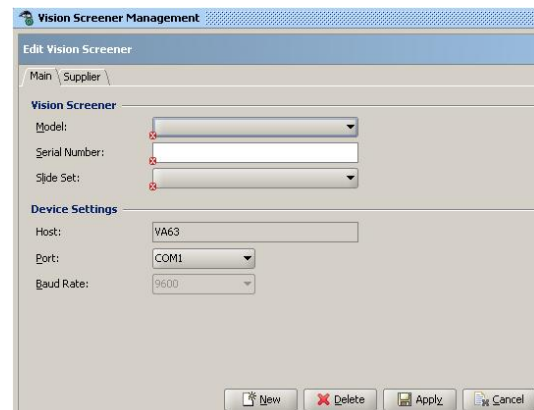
Vision Screener Management

Edit Vision Screener

Main | Supplier

Vision Screener

Model:

Serial Number:

Slide Set:

Device Settings

Host: VA63

Port: COM1

Baud Rate: 9600

New | Delete | Apply | Cancel